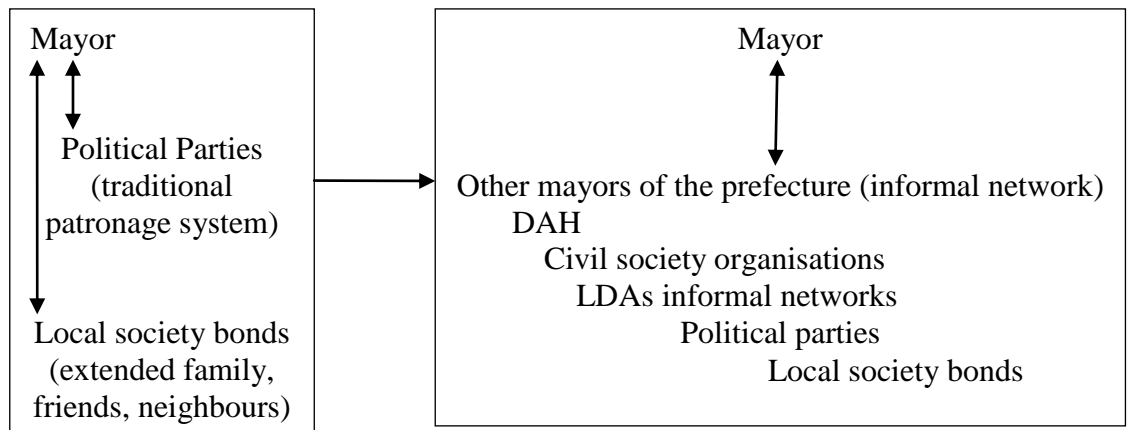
Mayor

Political Parties (traditional patronage system)

Local society bonds (extended family, friends, neighbours)

Mayor

Other mayors of the prefecture (informal network)
DAH
Civil society organisations
LDAs informal networks
Political parties
Local society bonds